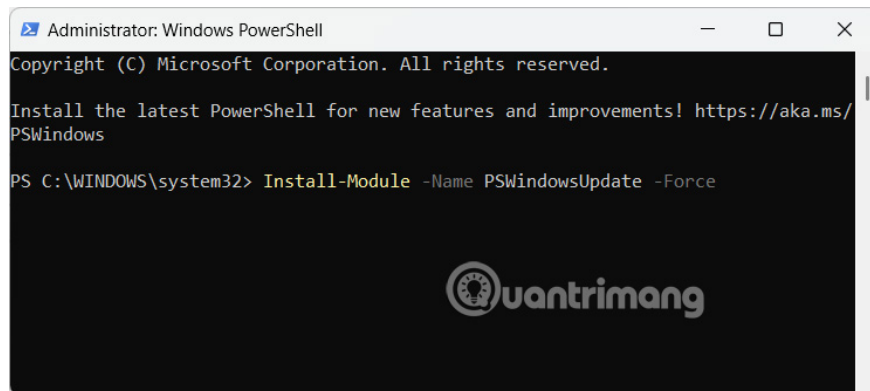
Administrator: Windows PowerShell

Copyright (C) Microsoft Corporation. All rights reserved.

Install the latest PowerShell for new features and improvements! https://aka.ms/PSWindows

PS C:\WINDOWS\system32> Install-Module -Name PSWindowsUpdate -Force

Quantrimang